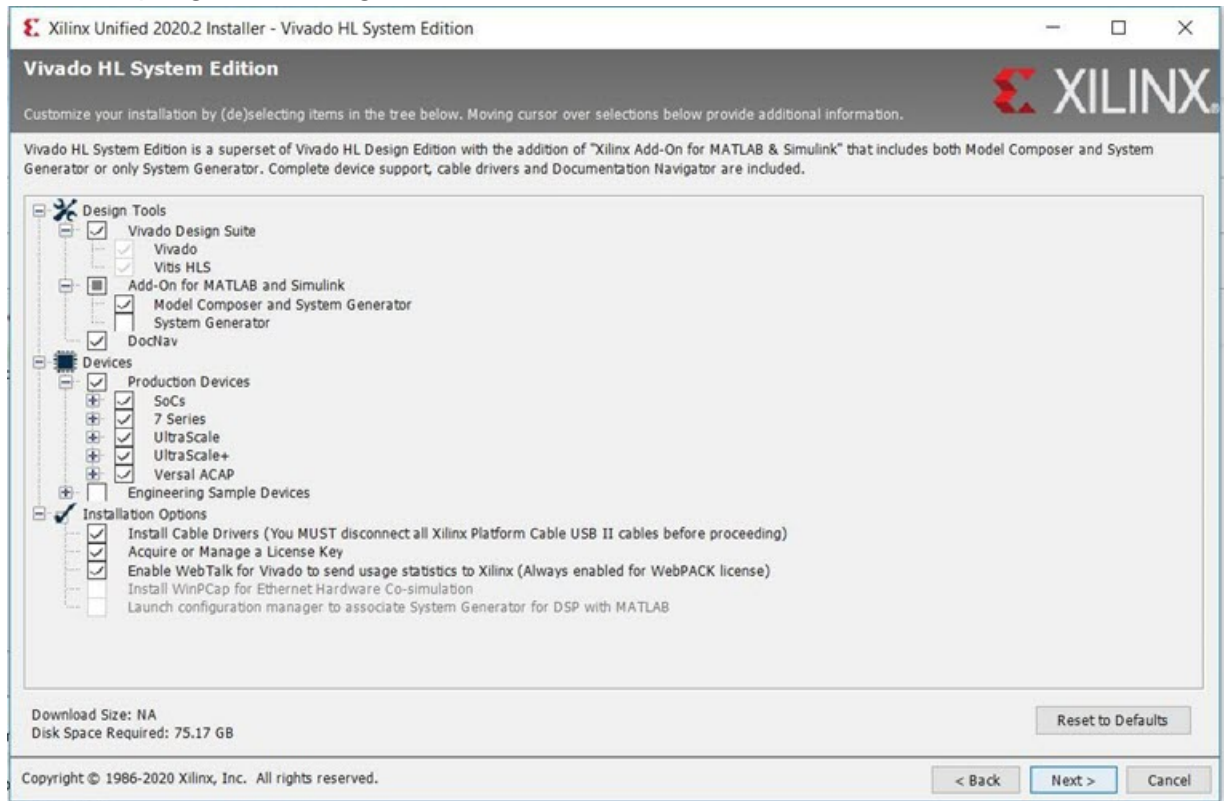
Xilinx Unified 2020.2 Installer - Vivado HL System Edition

Vivado HL System Edition

XILINX.

Customize your installation by (de)selecting items in the tree below. Moving cursor over selections below provide additional information.

Vivado HL System Edition is a superset of Vivado HL Design Edition with the addition of "Xilinx Add-On for MATLAB & Simulink" that includes both Model Composer and System Generator or only System Generator. Complete device support, cable drivers and Documentation Navigator are included.

Design Tools
Vivado Design Suite
Vivado
Vitis HLS
Add-On for MATLAB and Simulink
Model Composer and System Generator
System Generator
DocNav
Devices
Production Devices
SoCs
7 Series
UltraScale
UltraScale+
Versal ACAP
Engineering Sample Devices
Installation Options
Install Cable Drivers (You MUST disconnect all Xilinx Platform Cable USB II cables before proceeding)
Acquire or Manage a License Key
Enable WebTalk for Vivado to send usage statistics to Xilinx (Always enabled for WebPACK license)
Install WinPCap for Ethernet Hardware Co-simulation
Launch configuration manager to associate System Generator for DSP with MATLAB

Download Size: NA
Disk Space Required: 75.17 GB

Reset to Defaults

Copyright © 1986-2020 Xilinx, Inc. All rights reserved.

< Back
Next >
Cancel